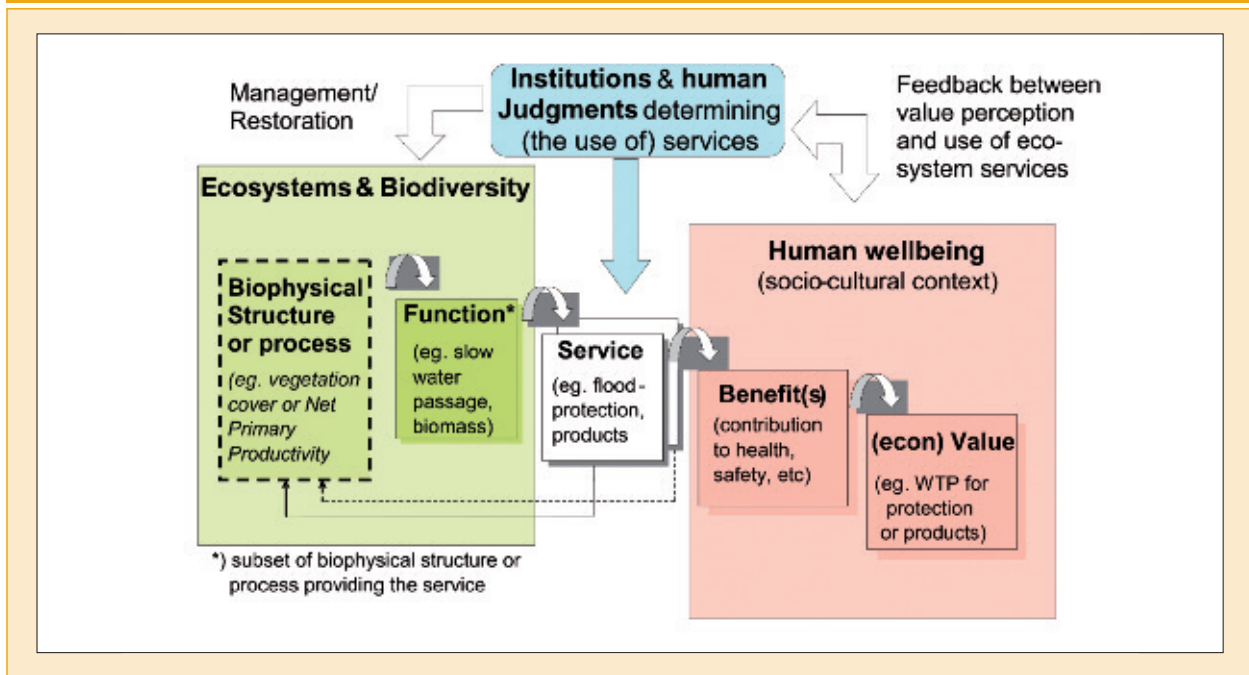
Institutions & human Judgments determining (the use of) services

Management/ Restoration

Feedback between value perception and use of ecosystem services

Ecosystems & Biodiversity

Human wellbeing (socio-cultural context)

Biophysical Structure or process (eg. vegetation cover or Net Primary Productivity

Function* (eg. slow water passage, biomass)

Service (eg. flood-protection, products

Benefit(s) (contribution to health, safety, etc)

(econ) Value (eg. WTP for protection or products)

*) subset of biophysical structure or process providing the service